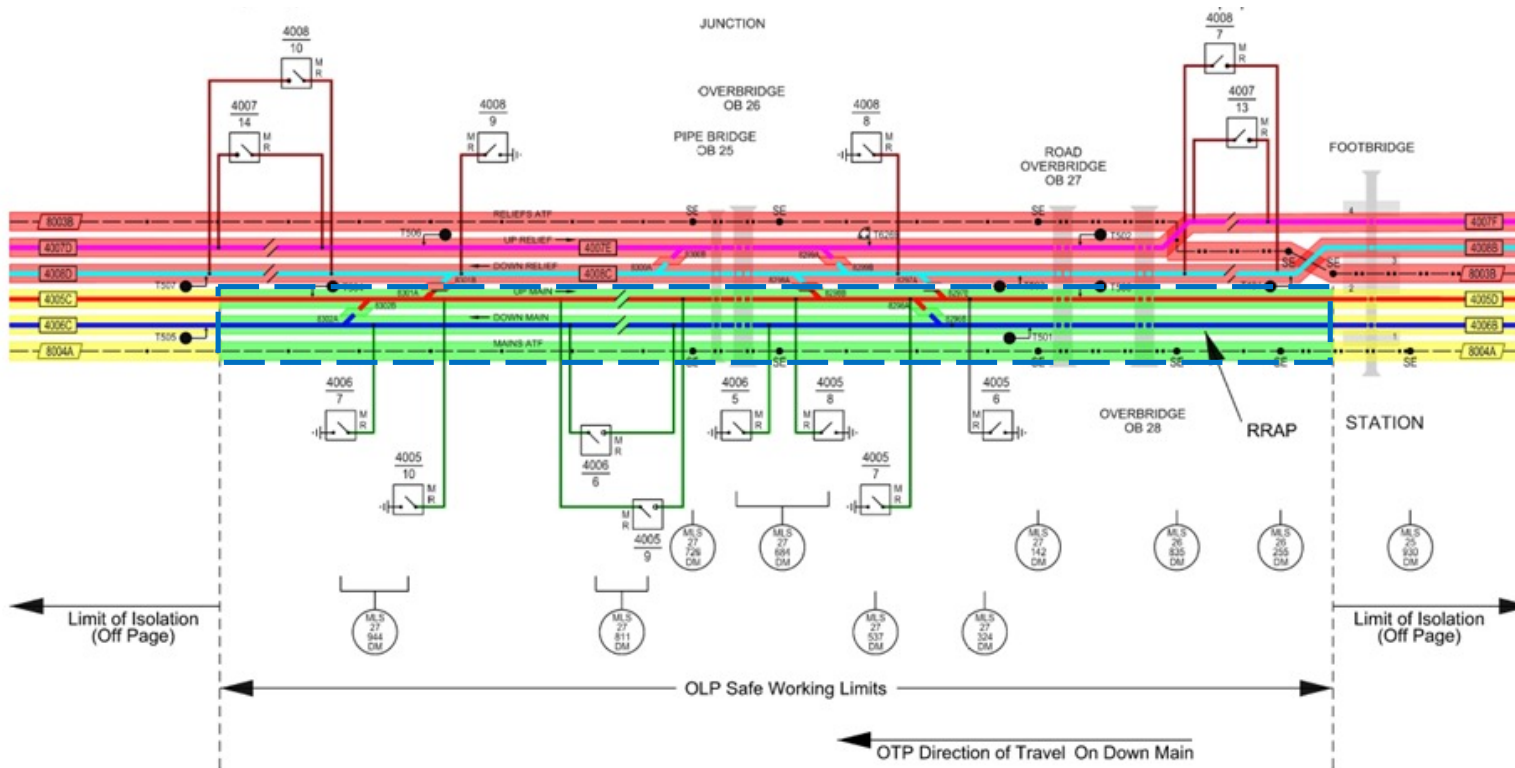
JUNCTION

4008
10
M
R

4007
14
M
R

4008
9
M
R

OVERBRIDGE
OB 26

PIPE BRIDGE
OB 25

4008
8
M
R

ROAD
OVERBRIDGE
OB 27

4008
7
M
R

4007
13
M
R

FOOTBRIDGE

8003B
4007D
4008D
4005C
4006C
8004A

RELIEFS ATF
UP RELIEF
DOWN RELIEF
UP MAIN
DOWN MAIN
MAINS ATF

4007E
4008C

T506
T507
T505
T502
T501

SE
SE
SE
SE
SE
SE
SE
SE
SE
SE

4007F
4008B
8003B
4005D
4006B
8004A

4006
7
M
R

4005
10
M
R

4006
6
M
R

4005
9
M
R

4006
5
M
R

4005
8
M
R

4005
7
M
R

4005
6
M
R

OVERBRIDGE
OB 28

RRAP

STATION

MLS
27
726
DM

MLS
27
684
DM

MLS
27
142
DM

MLS
26
835
DM

MLS
26
255
DM

MLS
25
930
DM

MLS
27
944
DM

MLS
27
811
DM

MLS
27
537
DM

MLS
27
324
DM

Limit of Isolation
(Off Page)

Limit of Isolation
(Off Page)

OLP Safe Working Limits

OTP Direction of Travel On Down Main